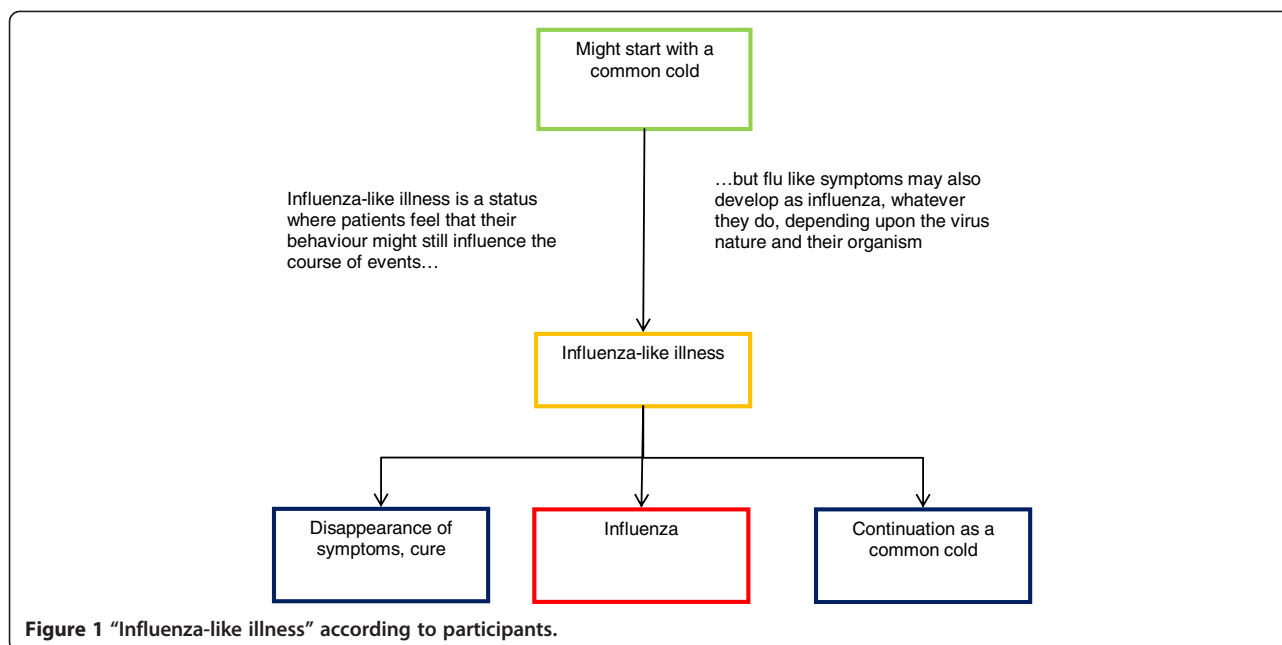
Might start with a common cold

Influenza-like illness is a status where patients feel that their behaviour might still influence the course of events…

…but flu like symptoms may also develop as influenza, whatever they do, depending upon the virus nature and their organism

Influenza-like illness

Disappearance of symptoms, cure

Influenza

Continuation as a common cold

**Figure 1 "Influenza-like illness" according to participants.**